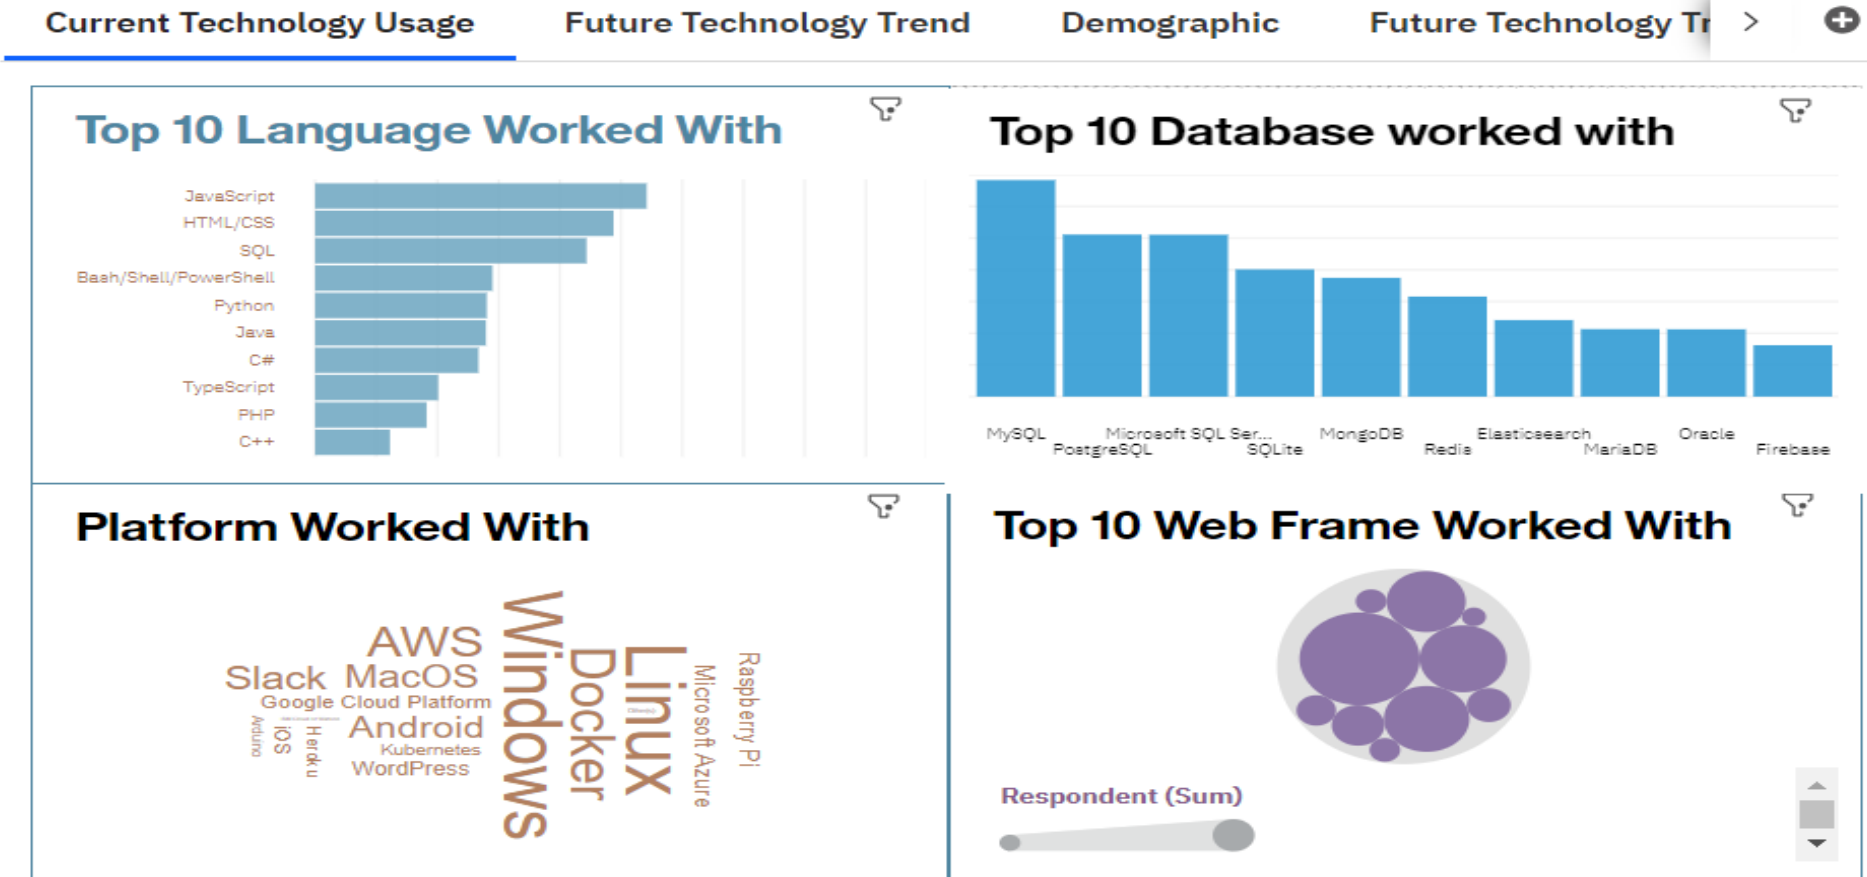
Current Technology Usage Future Technology Trend Demographic Future Technology Tr

Top 10 Language Worked With

JavaScript
HTML/CSS
SQL
Bash/Shell/PowerShell
Python
Java
C#
TypeScript
PHP
C++

Top 10 Database worked with

MySQL
PostgreSQL
Microsoft SQL Ser...
SQLite
MongoDB
Redis
Elasticsearch
MariaDB
Oracle
Firebase

Platform Worked With

AWS
Slack
MacOS
Google Cloud Platform
Android
Kubernetes
WordPress
Arduino
iOS
Heroku
Windows
Docker
Linux
Microsoft Azure
Raspberry Pi

Top 10 Web Frame Worked With

Respondent (Sum)